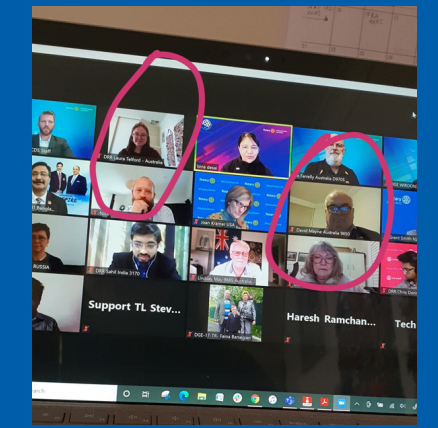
DRR Laura Telford - Australia
David Mayne Australia 9600
Sanil India 3170
Joan Kramer USA
RUSSIA
Support TL Stev...
Haresh Ramchan...
Tech
DGE-1178 Fasia Banerjee
Lindsay May 9600 Australia
DRR Chris Davis
Sima Jawal
A Tandy Australia D9705